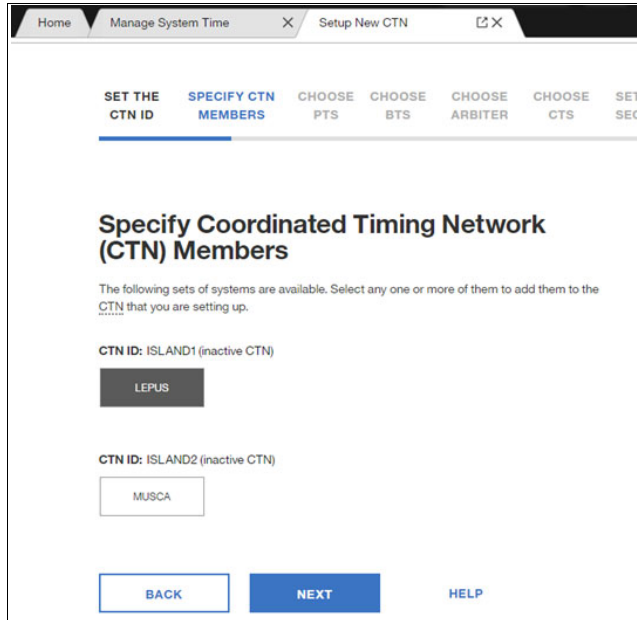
Home | Manage System Time ✕ | Setup New CTN ✕

SET THE CTN ID | SPECIFY CTN MEMBERS | CHOOSE PTS | CHOOSE BTS | CHOOSE ARBITER | CHOOSE CTS | SET SEC

Specify Coordinated Timing Network (CTN) Members

The following sets of systems are available. Select any one or more of them to add them to the CTN that you are setting up.

CTN ID: ISLAND1 (inactive CTN)

LEPUS

CTN ID: ISLAND2 (inactive CTN)

MUSCA

BACK NEXT HELP